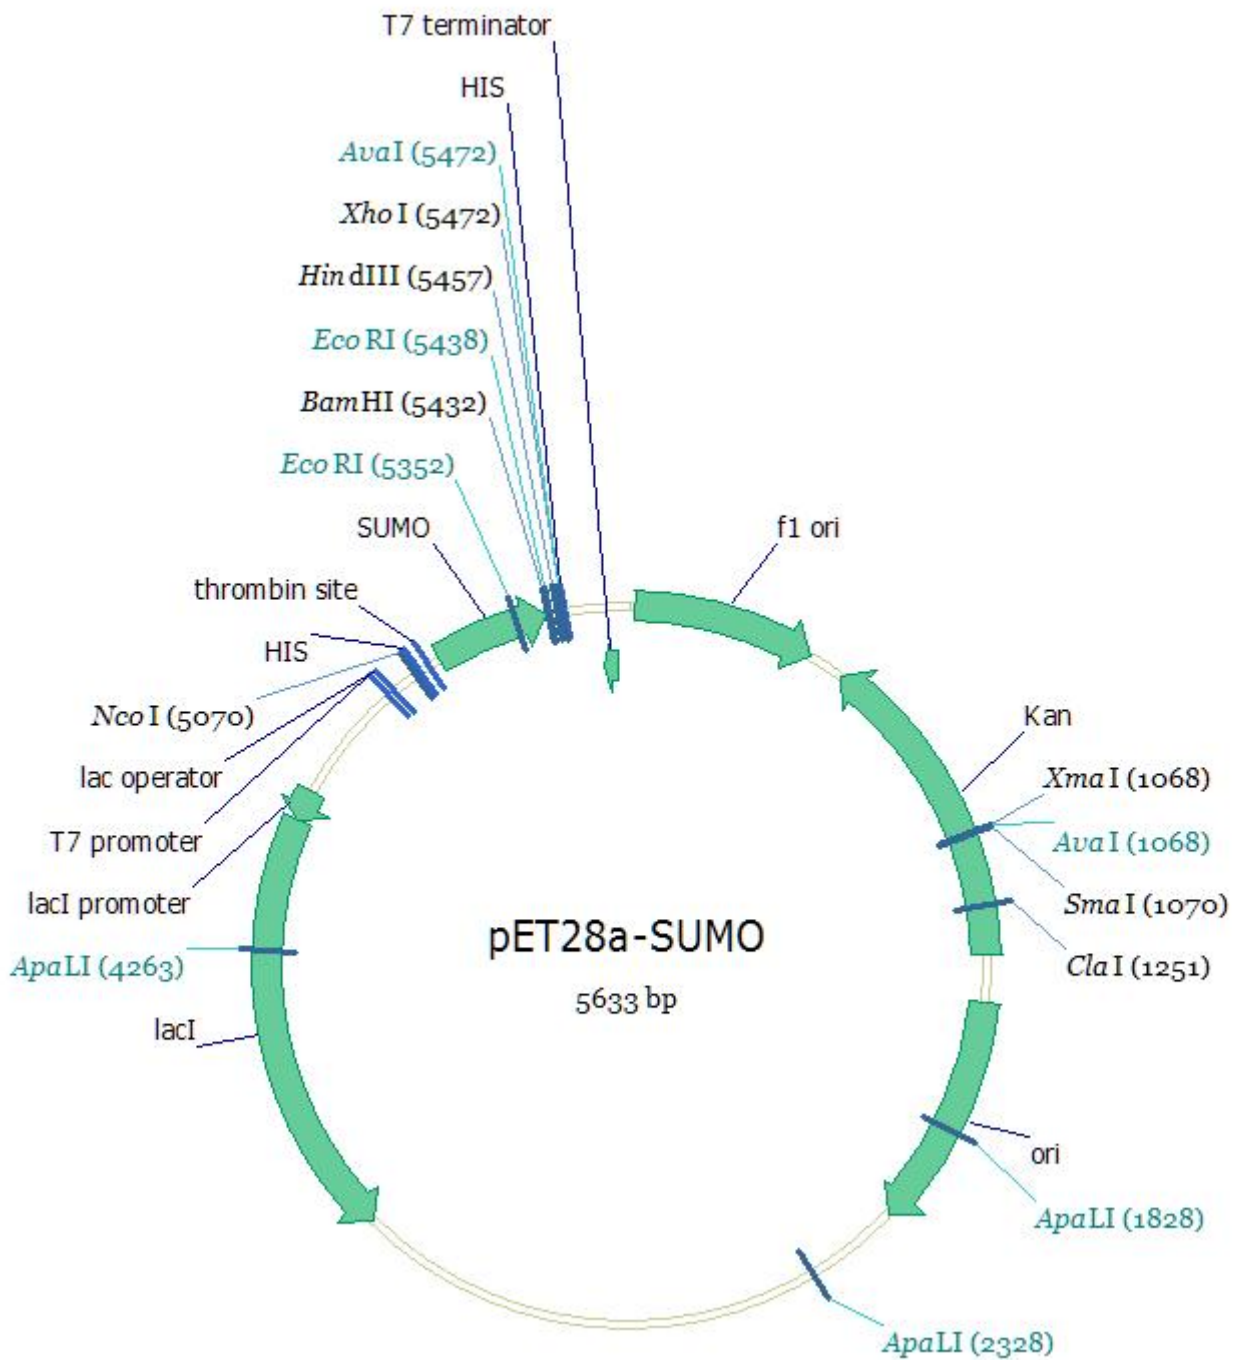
T7 terminator

HIS

AvaI (5472)

XhoI (5472)

HindIII (5457)

EcoRI (5438)

BamHI (5432)

EcoRI (5352)

SUMO

thrombin site

HIS

NcoI (5070)

lac operator

T7 promoter

lacI promoter

ApaLI (4263)

lacI

f1 ori

Kan

XmaI (1068)

AvaI (1068)

SmaI (1070)

ClaI (1251)

pET28a-SUMO

5633 bp

ori

ApaLI (1828)

ApaLI (2328)